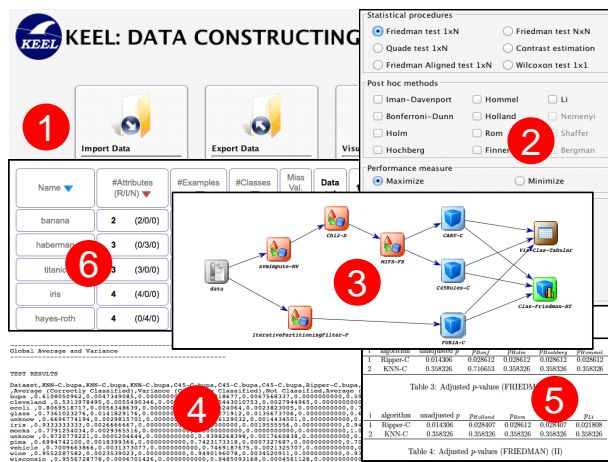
KEEL

KEEL: DATA CONSTRUCTING

1

Import Data

Export Data

Visu

Statistical procedures

Friedman test 1xN

Friedman test NxN

Quade test 1xN

Contrast estimation

Friedman Aligned test 1xN

Wilcoxon test 1x1

Post hoc methods

Iman-Davenport

Hommel

Li

Bonferroni-Dunn

Holland

Nemenyi

Holm

Rom

Shaffer

Hochberg

Finner

Bergman

2

Performance measure

Maximize

Minimize

| Name | #Attributes (R/I/N) | #Examples | #Classes | Miss Val. | Data |
|---|---|---|---|---|---|
| banana | 2 (2/0/0) | | | | |
| haberman | 3 (0/3/0) | | | | |
| titanic | 3 (3/0/0) | | | | |
| iris | 4 (4/0/0) | | | | |
| hayes-roth | 4 (0/4/0) | | | | |

6

data

svmImpute-MV

Chi2-D

MIFS-FS

CART-C

C45Rules-C

FURIA-C

IterativePartitioningFilter-F

Vis-Clas-Tabular

Clas-Friedman-ST

3

Global Average and Variance

TEST RESULTS

Dataset,KNN-C.bupa,KNN-C.bupa,KNN-C.bupa,C45-C.bupa,C45-C.bupa,Ripper-C.bupa
,Average (Correctly Classified),Variance (Correctly Classified),Not Classified,Average
bupa
cleveland
ecoli
glass
hollow
iris
monks
unknow
pima
vehic
wine
wisconsin

4

| i | algorithm | unadjusted p | $p_{Bonf}$ | $p_{Holm}$ | $p_{Hochberg}$ | $p_{Hommel}$ |
|---|---|---|---|---|---|---|
| 1 | Ripper-C | 0.014306 | 0.028612 | 0.028612 | 0.028612 | 0.028612 |
| 2 | KNN-C | 0.358326 | 0.716653 | 0.358326 | 0.358326 | 0.358326 |

Table 3: Adjusted p-values (FRIEDMAN)

| i | algorithm | unadjusted p | $p_{Holland}$ | $p_{Rom}$ | $p_{Finner}$ | $p_{Li}$ |
|---|---|---|---|---|---|---|
| 1 | Ripper-C | 0.014306 | 0.028407 | 0.028612 | 0.028407 | 0.021808 |
| 2 | KNN-C | 0.358326 | 0.358326 | 0.358326 | 0.358326 | 0.358326 |

Table 4: Adjusted p-values (FRIEDMAN) (II)

5